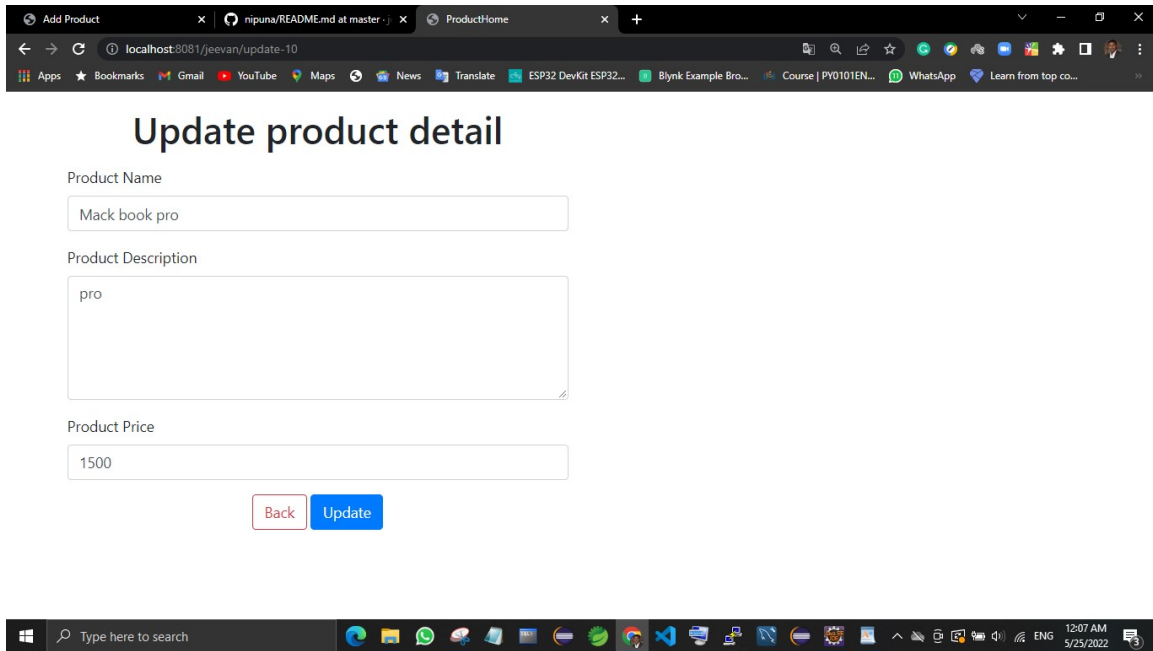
Add Product ×
nipuna/README.md at master · j ×
ProductHome ×
+

localhost:8081/jeevan/update-10

Apps Bookmarks Gmail YouTube Maps News Translate ESP32 DevKit ESP32... Blynk Example Bro... Course | PY0101EN... WhatsApp Learn from top co...

Update product detail

Product Name

Mack book pro

Product Description

pro

Product Price

1500

Back Update

Type here to search

ENG 12:07 AM 5/25/2022